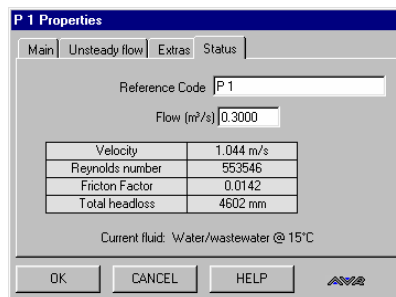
P 1 Properties

Main | Unsteady flow | Extras | Status

Reference Code P 1

Flow ($m^3$/s) 0.3000

| Velocity | 1.044 m/s |
|---|---|
| Reynolds number | 553546 |
| Fricton Factor | 0.0142 |
| Total headloss | 4602 mm |

Current fluid: Water/wastewater @ 15°C

OK CANCEL HELP